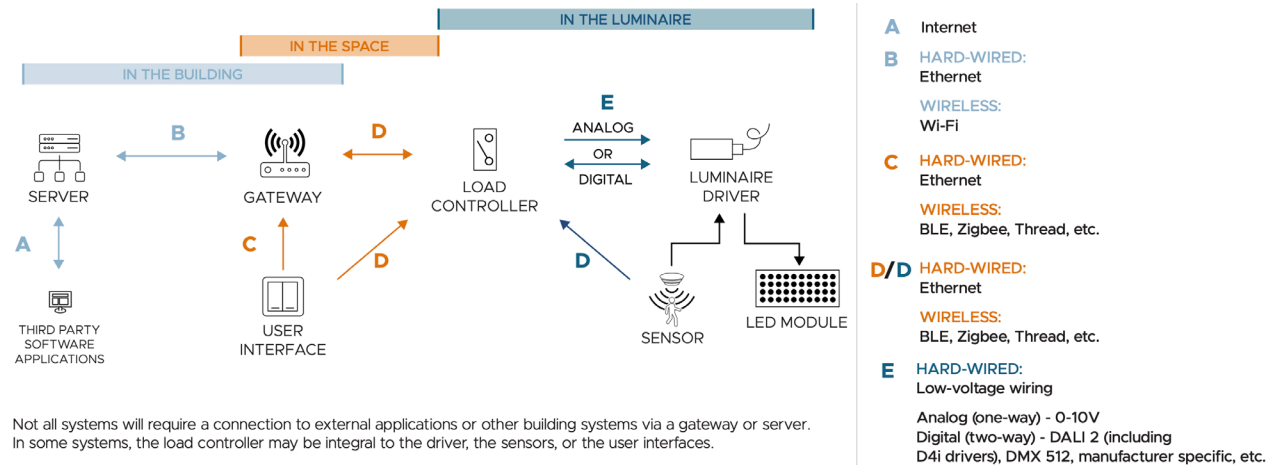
IN THE LUMINAIRE

IN THE SPACE

IN THE BUILDING

SERVER

B

GATEWAY

D

LOAD CONTROLLER

E

ANALOG

OR

DIGITAL

LUMINAIRE DRIVER

A

THIRD PARTY SOFTWARE APPLICATIONS

C

USER INTERFACE

D

D

SENSOR

LED MODULE

Not all systems will require a connection to external applications or other building systems via a gateway or server. In some systems, the load controller may be integral to the driver, the sensors, or the user interfaces.

A Internet

B HARD-WIRED:
Ethernet

WIRELESS:
Wi-Fi

C HARD-WIRED:
Ethernet

WIRELESS:
BLE, Zigbee, Thread, etc.

D/D HARD-WIRED:
Ethernet

WIRELESS:
BLE, Zigbee, Thread, etc.

E HARD-WIRED:
Low-voltage wiring

Analog (one-way) - 0-10V
Digital (two-way) - DALI 2 (including D4i drivers), DMX 512, manufacturer specific, etc.